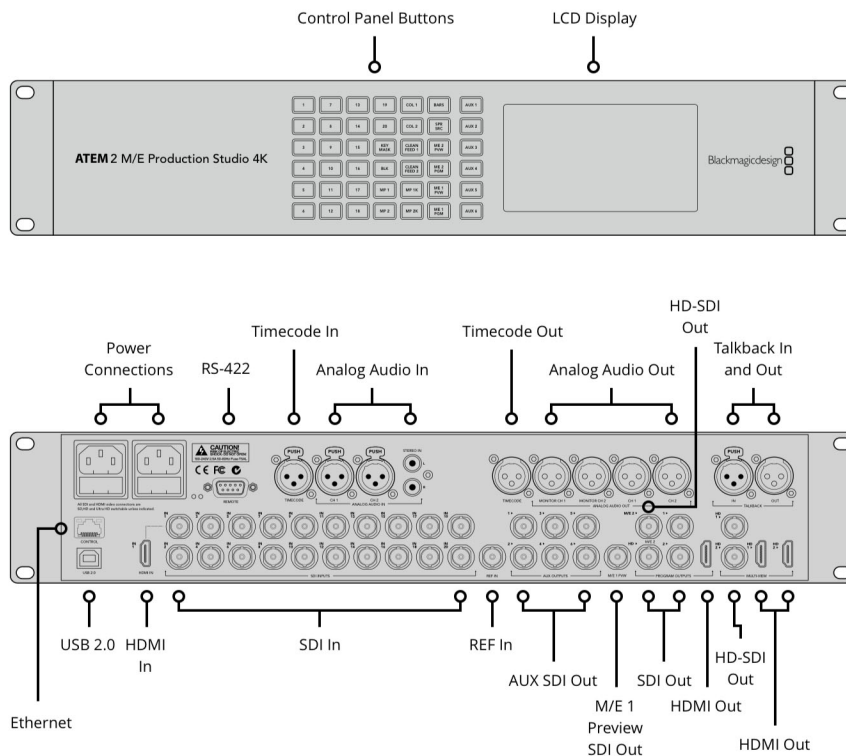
Control Panel Buttons

LCD Display

ATEM 2 M/E Production Studio 4K

| 1 | 7 | 13 | 19 | COL 1 | BARS | AUX 1 |
|---|---|---|---|---|---|---|
| 2 | 8 | 14 | 20 | COL 2 | SPR SRC | AUX 2 |
| 3 | 9 | 15 | KEY MASK | CLEAN FEED 1 | ME 2 PVW | AUX 3 |
| 4 | 10 | 16 | BLK | CLEAN FEED 2 | ME 2 PGM | AUX 4 |
| 5 | 11 | 17 | MP 1 | MP 1K | ME 1 PVW | AUX 5 |
| 6 | 12 | 18 | MP 2 | MP 2K | ME 1 PGM | AUX 6 |

Blackmagicdesign

HD-SDI Out

Power Connections

RS-422

Timecode In

Analog Audio In

Timecode Out

Analog Audio Out

Talkback In and Out

CAUTION!

PUSH

PUSH

PUSH

PUSH

REMOTE

TIMECODE

CH 1

CH 2

ANALOG AUDIO IN

STEREO IN

TIMECODE

MONITOR CH 1

MONITOR CH 2

CH 1

CH 2

ANALOG AUDIO OUT

IN

OUT

TALKBACK

CONTROL

USB 2.0

HDMI IN

SDI INPUTS

REF IN

AUX OUTPUTS

M/E 1 PVW

PROGRAM OUTPUTS

MULTI VIEW

Ethernet

USB 2.0

HDMI In

SDI In

REF In

AUX SDI Out

M/E 1 Preview SDI Out

SDI Out

HDMI Out

HD-SDI Out

HDMI Out